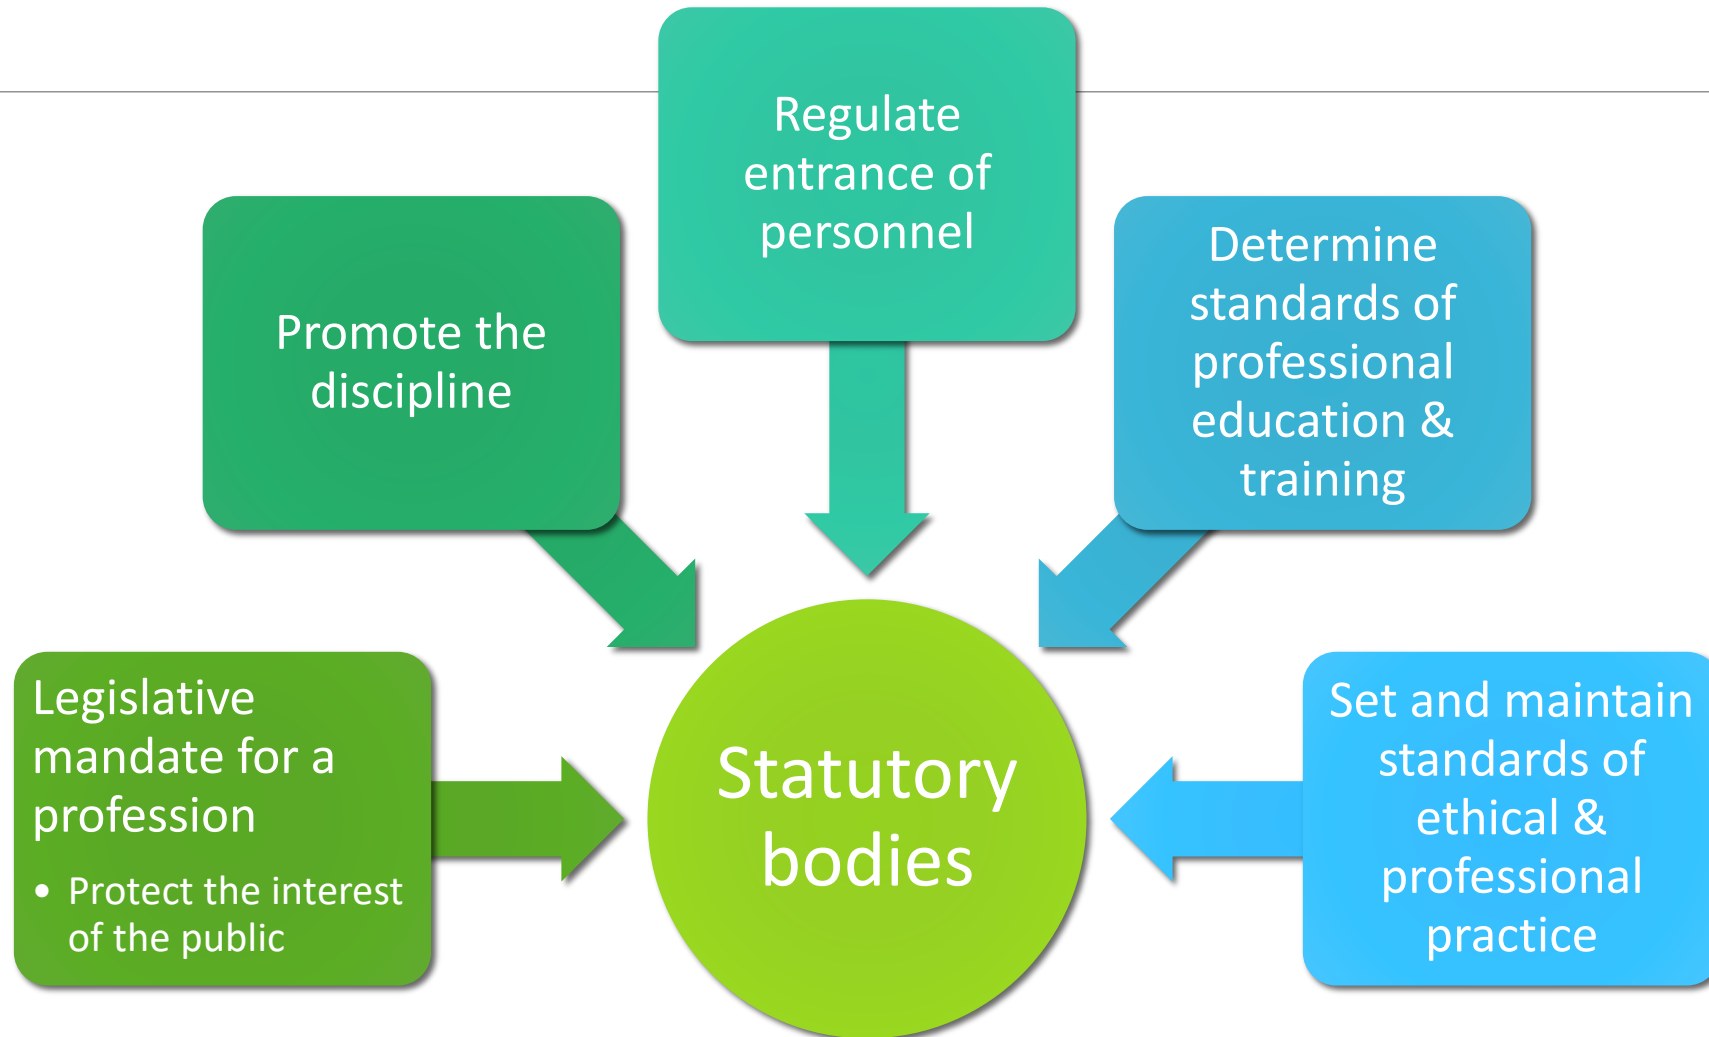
Regulate entrance of personnel

Promote the discipline

Determine standards of professional education & training

Legislative mandate for a profession

• Protect the interest of the public

Statutory bodies

Set and maintain standards of ethical & professional practice